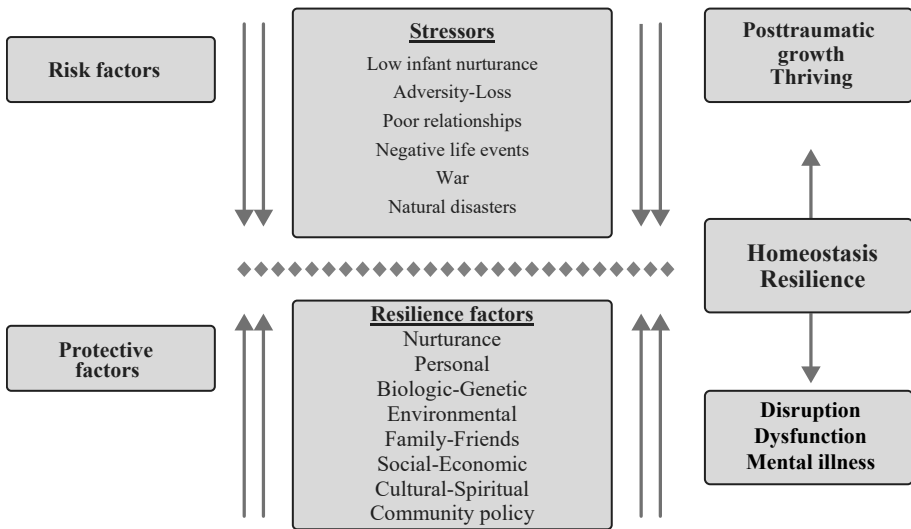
Risk factors

Stressors
Low infant nurturance
Adversity-Loss
Poor relationships
Negative life events
War
Natural disasters

Posttraumatic growth Thriving

Homeostasis Resilience

Protective factors

Resilience factors
Nurturance
Personal
Biologic-Genetic
Environmental
Family-Friends
Social-Economic
Cultural-Spiritual
Community policy

Disruption Dysfunction Mental illness